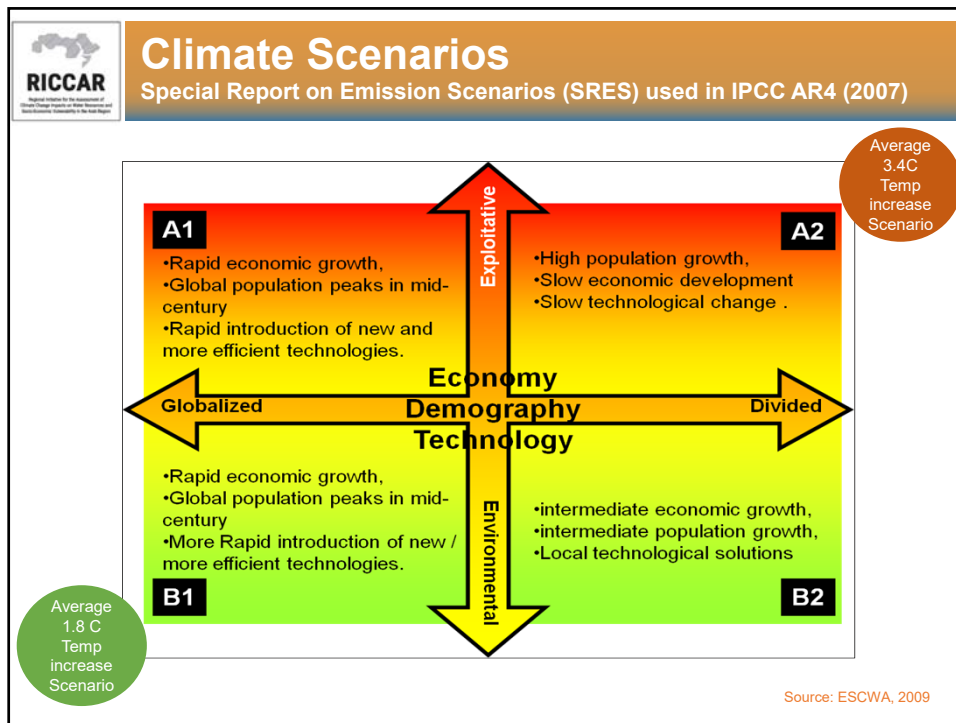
RICCAR

Regional Initiative for the Assessment of Climate Change Impacts on Water Resources and Socio-Economic Vulnerability in the Arab Region

Climate Scenarios

Special Report on Emission Scenarios (SRES) used in IPCC AR4 (2007)

Average 3.4C Temp increase Scenario

Exploitative

A1

•Rapid economic growth,
•Global population peaks in mid-century
•Rapid introduction of new and more efficient technologies.

A2

•High population growth,
•Slow economic development
•Slow technological change .

Globalized

Economy
Demography
Technology

Divided

•Rapid economic growth,
•Global population peaks in mid-century
•More Rapid introduction of new / more efficient technologies.

Environmental

•intermediate economic growth,
•intermediate population growth,
•Local technological solutions

B1

B2

Average 1.8 C Temp increase Scenario

Source: ESCWA, 2009